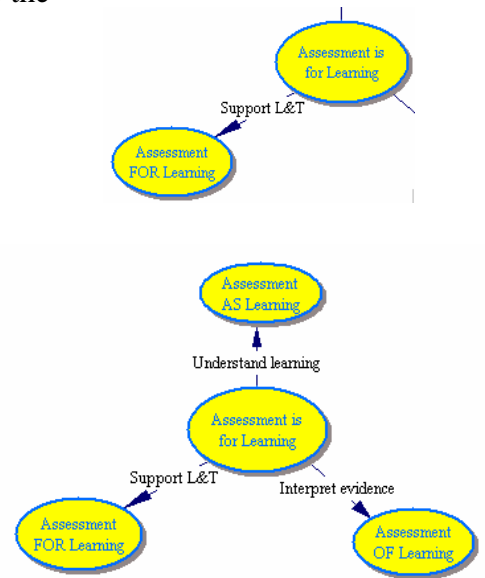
the

Assessment is for Learning

Support L&T

Assessment FOR Learning

Assessment AS Learning

Understand learning

Assessment is for Learning

Support L&T

Interpret evidence

Assessment FOR Learning

Assessment OF Learning